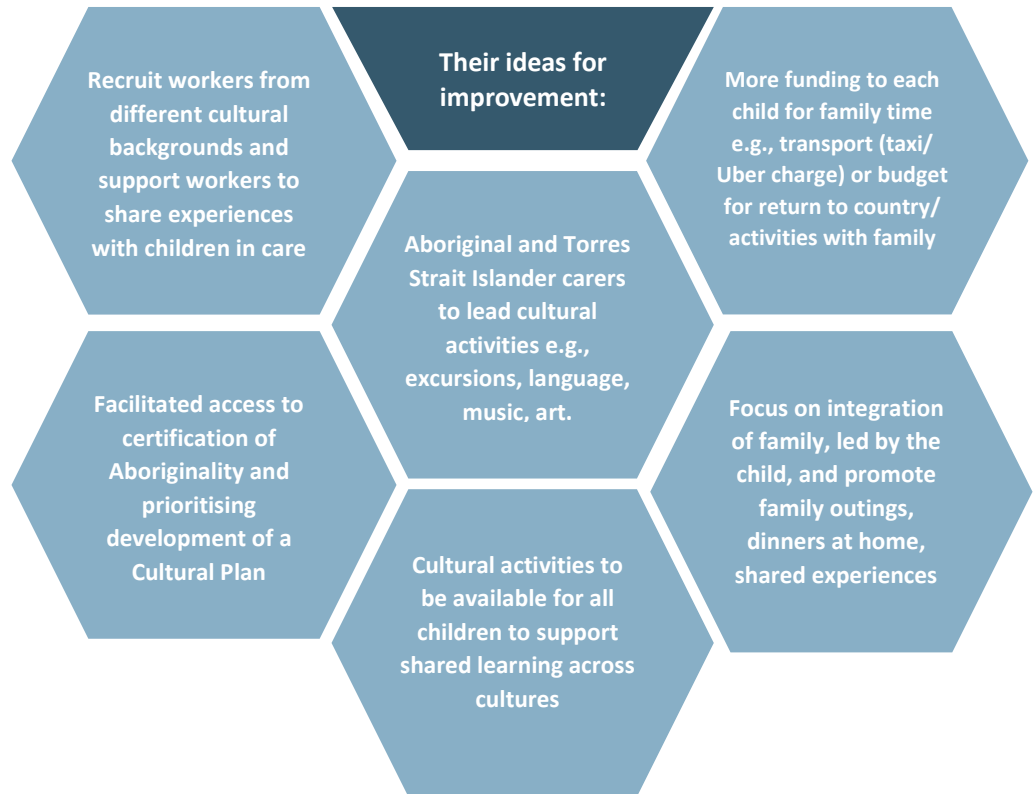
Their ideas for improvement:

Recruit workers from different cultural backgrounds and support workers to share experiences with children in care

More funding to each child for family time e.g., transport (taxi/ Uber charge) or budget for return to country/ activities with family

Aboriginal and Torres Strait Islander carers to lead cultural activities e.g., excursions, language, music, art.

Facilitated access to certification of Aboriginality and prioritising development of a Cultural Plan

Focus on integration of family, led by the child, and promote family outings, dinners at home, shared experiences

Cultural activities to be available for all children to support shared learning across cultures